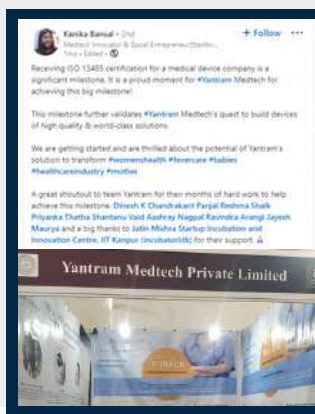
Kanika Bansal • 2nd
Medtech Innovator & Social Entrepreneur|Sterilis...
1mo • Edited •

+ Follow ···

Receiving ISO 13485 certification for a medical device company is a significant milestone. It is a proud moment for #Yantram Medtech for achieving this big milestone!

This milestone further validates #Yantram Medtech's quest to build devices of high quality & world-class solutions.

We are getting started and are thrilled about the potential of Yantram's solution to transform #womenshealth #fevercare #babies #healthcareindustry #mother

A great shoutout to team Yantram for their months of hard work to help achieve this milestone. Dinesh K Chandrakant Panjal Reshma Shaik Priyanka Thatha Shantanu Vaid Aashray Nagpal Ravindra Arangi Jayesh Maurya and a big thanks to Jatin Mishra Startup Incubation and Innovation Centre, IIT Kanpur (incubator@iitk) for their support.

Yantram Medtech Private Limited

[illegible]TRACK